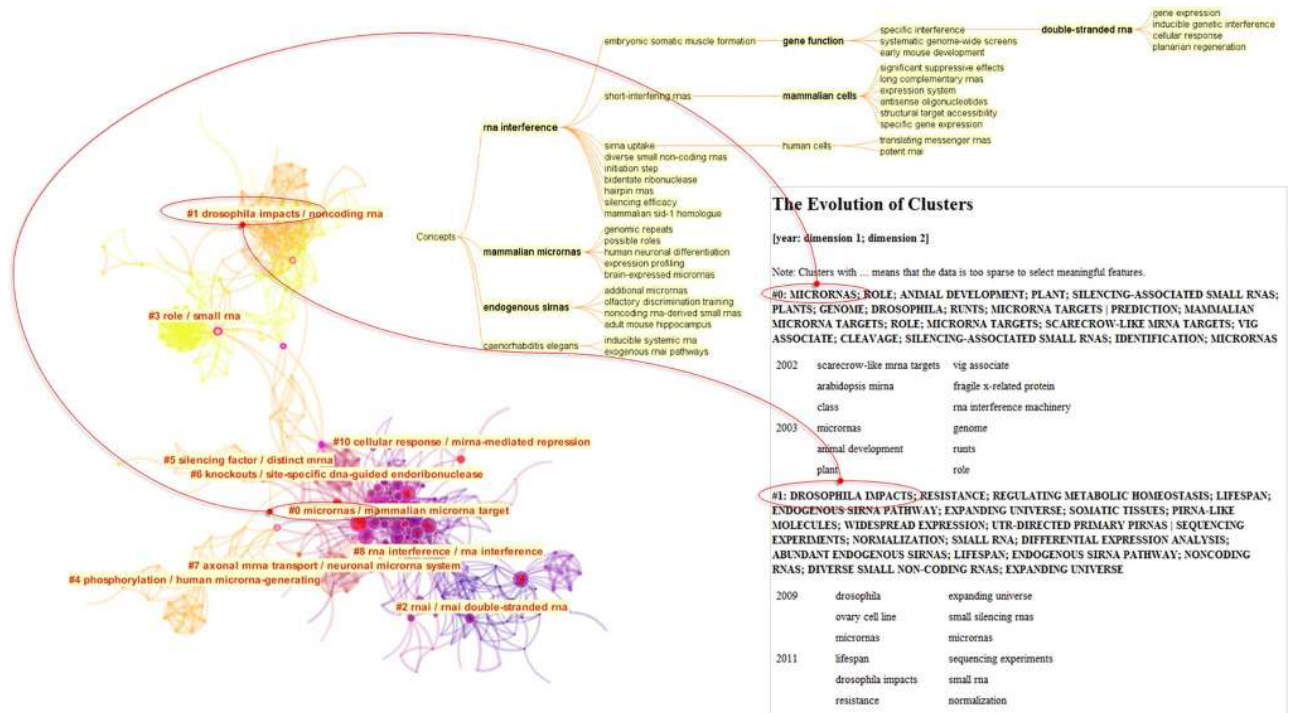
Concepts

rna interference

embryonic somatic muscle formation

gene function

specific interference
systematic genome-wide screens
early mouse development

double-stranded rna

gene expression
inducible genetic interference
cellular response
planarian regeneration

short-interfering rnas

mammalian cells

significant suppressive effects
long complementary rnas
expression system
antisense oligonucleotides
structural target accessibility
specific gene expression

sirna uptake
diverse small non-coding rnas
initiation step
bidentate ribonuclease
hairpin rnas
silencing efficacy
mammalian sid-1 homologue

human cells

translating messenger rnas
potent rnai

mammalian micrornas

genomic repeats
possible roles
human neuronal differentiation
expression profiling
brain-expressed micrornas

endogenous sirnas

additional micrornas
olfactory discrimination training
noncoding rna-derived small rnas
adult mouse hippocampus

caenorhabditis elegans

inducible systemic rnai
exogenous rnai pathways

#1 drosophila impacts / noncoding rna
#3 role / small rna
#10 cellular response / mirna-mediated repression
#5 silencing factor / distinct mrna
#6 knockouts / site-specific dna-guided endoribonuclease
#0 micrornas / mammalian microrna target
#8 rna interference / rna interference
#7 axonal mrna transport / neuronal microrna system
#4 phosphorylation / human microrna-generating
#2 rnai / rnai double-stranded rna

The Evolution of Clusters

[year: dimension 1; dimension 2]

Note: Clusters with ... means that the data is too sparse to select meaningful features.

#0: MICRORNAS; ROLE; ANIMAL DEVELOPMENT; PLANT; SILENCING-ASSOCIATED SMALL RNAS; PLANTS; GENOME; DROSOPHILA; RUNTS; MICRORNA TARGETS | PREDICTION; MAMMALIAN MICRORNA TARGETS; ROLE; MICRORNA TARGETS; SCARECROW-LIKE MRNA TARGETS; VIG ASSOCIATE; CLEAVAGE; SILENCING-ASSOCIATED SMALL RNAS; IDENTIFICATION; MICRORNAS

| | | |
|---|---|---|
| 2002 | scarecrow-like mrna targets | vig associate |
| | arabidopsis mirna | fragile x-related protein |
| | class | rna interference machinery |
| 2003 | micrornas | genome |
| | animal development | runts |
| | plant | role |

#1: DROSOPHILA IMPACTS; RESISTANCE; REGULATING METABOLIC HOMEOSTASIS; LIFESPAN; ENDOGENOUS SIRNA PATHWAY; EXPANDING UNIVERSE; SOMATIC TISSUES; PIRNA-LIKE MOLECULES; WIDESPREAD EXPRESSION; UTR-DIRECTED PRIMARY PIRNAS | SEQUENCING EXPERIMENTS; NORMALIZATION; SMALL RNA; DIFFERENTIAL EXPRESSION ANALYSIS; ABUNDANT ENDOGENOUS SIRNAS; LIFESPAN; ENDOGENOUS SIRNA PATHWAY; NONCODING RNAS; DIVERSE SMALL NON-CODING RNAS; EXPANDING UNIVERSE

| | | |
|---|---|---|
| 2009 | drosophila | expanding universe |
| | ovary cell line | small silencing rnas |
| | micrornas | micrornas |
| 2011 | lifespan | sequencing experiments |
| | drosophila impacts | small rna |
| | resistance | normalization |